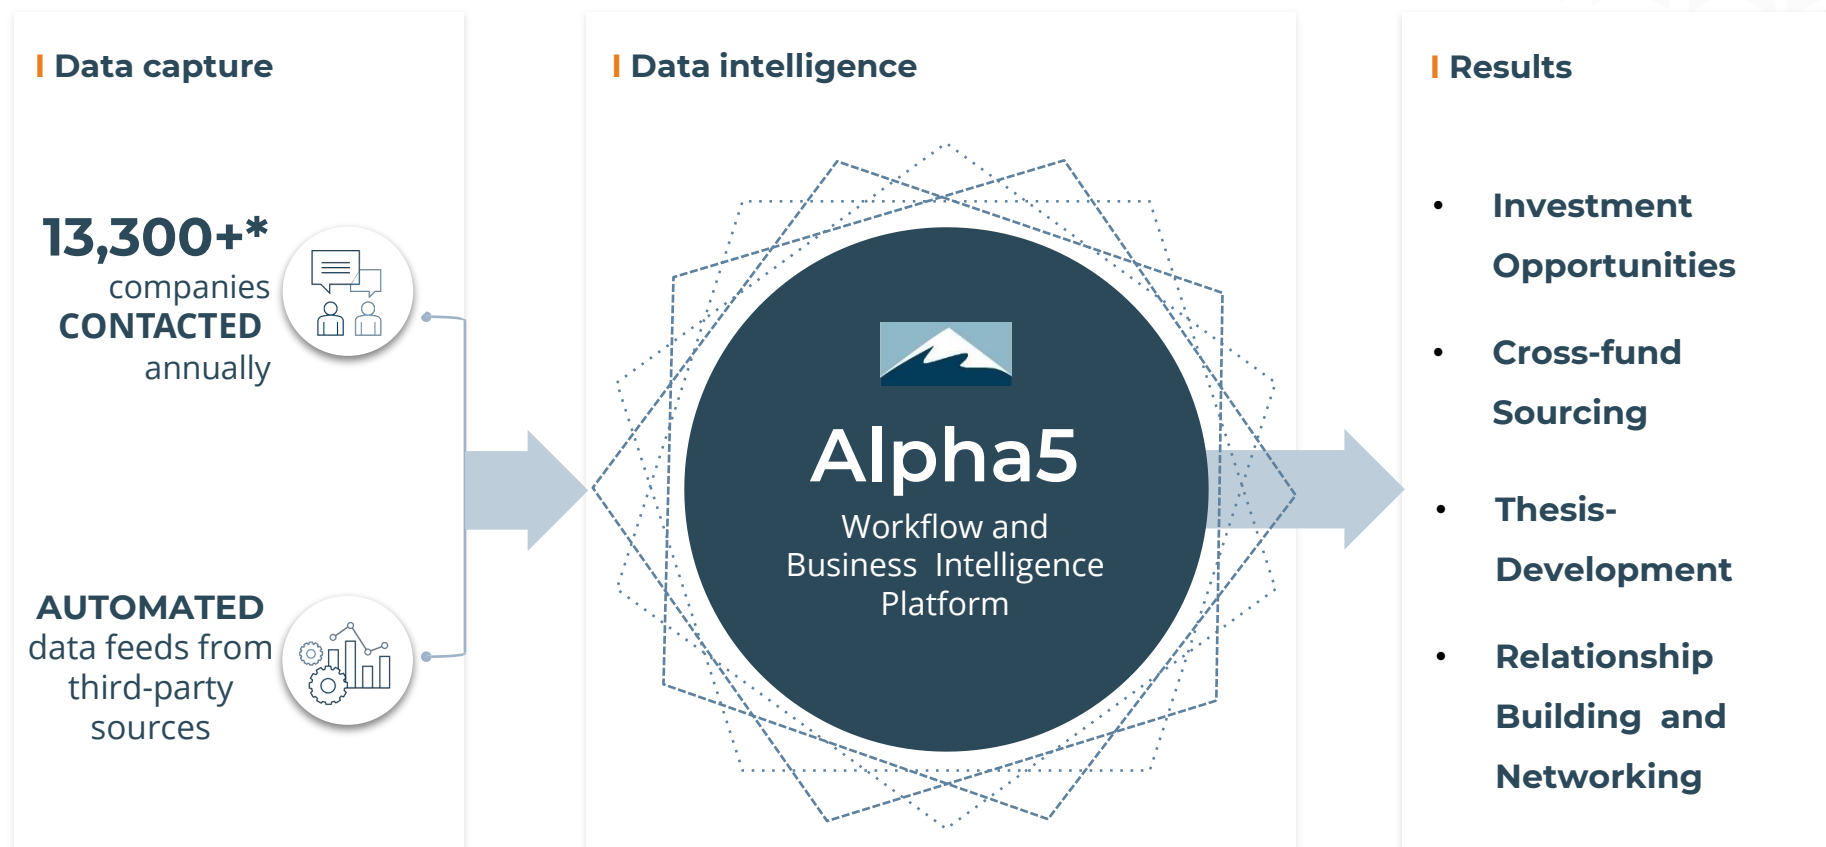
Data capture

13,300+*
companies
CONTACTED
annually

AUTOMATED
data feeds from
third-party
sources

Data intelligence

Alpha5
Workflow and
Business Intelligence
Platform

Results

• Investment Opportunities

• Cross-fund Sourcing

• Thesis-Development

• Relationship Building and Networking